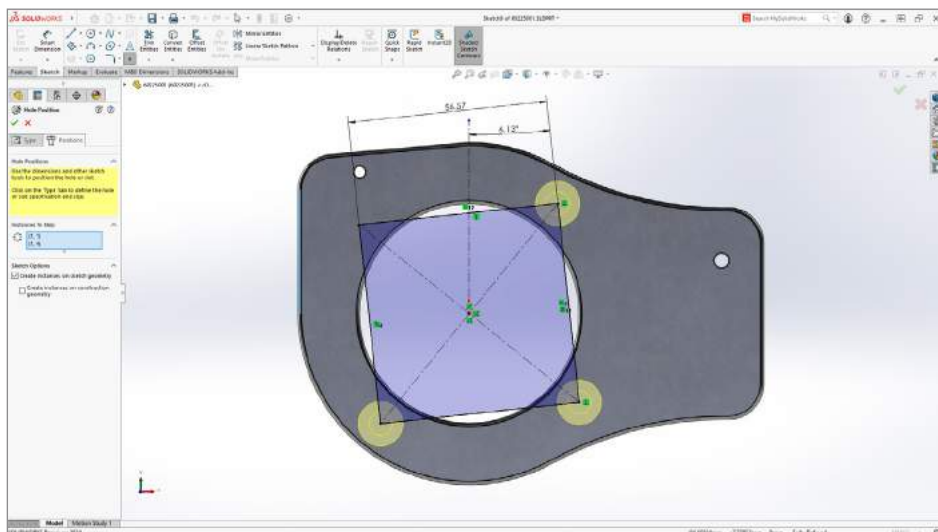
SOLIDWORKS

Sketch6 of 8022500 1.SLDPRT *

Search MySolidWorks

Exit Sketch Smart Dimension

Trim Entities Convert Entities Offset Entities

Mirror Entities

Linear Sketch Pattern

Move Entities

Display/Delete Relations

Repair Sketch

Quick Snaps

Rapid Sketch

Instant2D

Shaded Sketch Contours

Features Sketch Markup Evaluate MBD Dimensions SOLIDWORKS Add-Ins

Hole Position

Type Positions

Hole Position

Use the dimensions and other sketch tools to position the hole or slot.

Click on the 'Type' tab to define the hole or slot specification and size.

Instances to Skip

(1, 1)
(1, 4)

Sketch Options

Create instances on sketch geometry

Create instance on construction geometry

56.57

6.13°

Model Motion Study 1